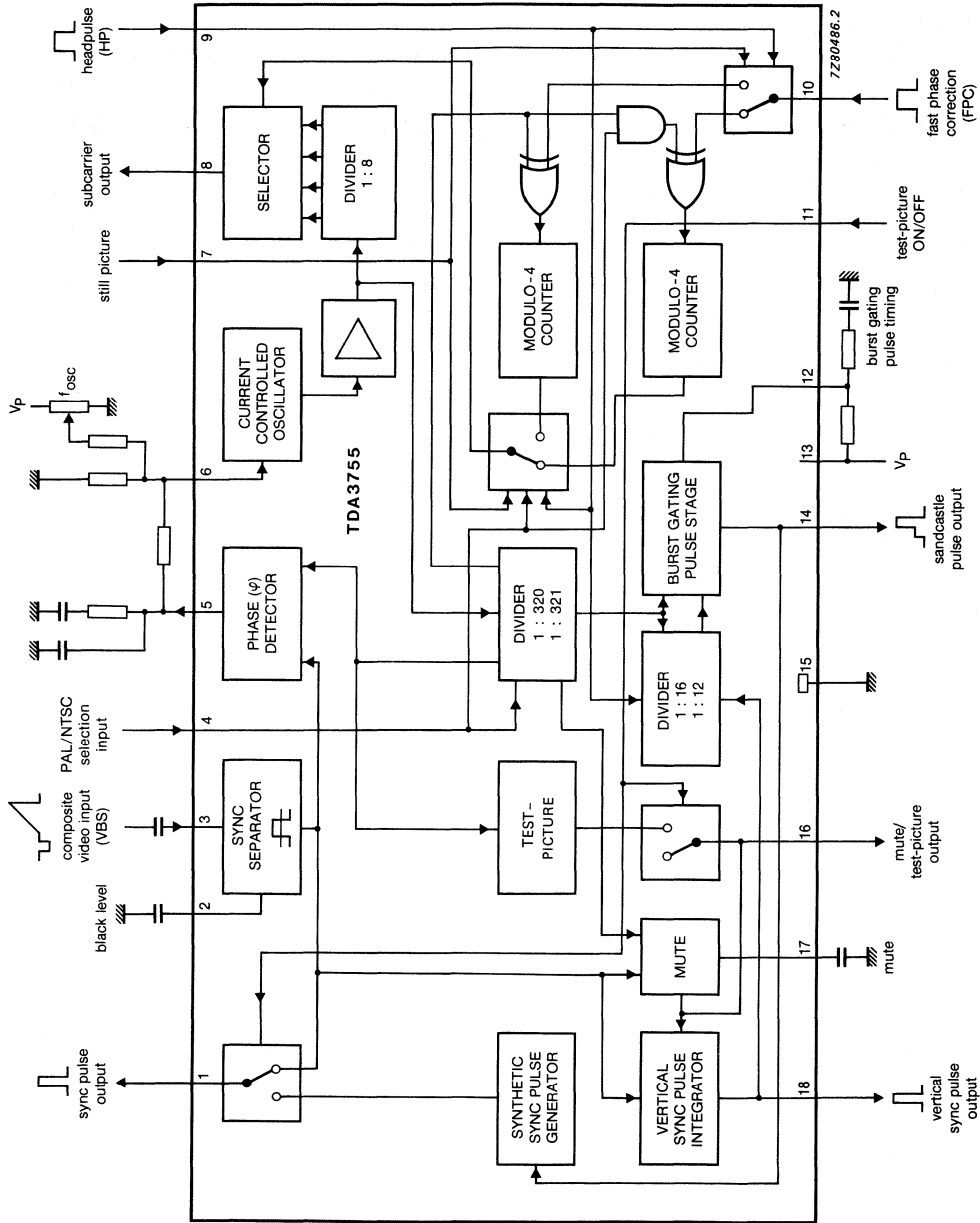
headpulse (HP)
9
7Z80486.2
10
fast phase correction (FPC)
SELECTOR
DIVIDER 1 : 8
8
subcarrier output
11
test-picture ON/OFF
7
still picture
MODULO-4 COUNTER
MODULO-4 COUNTER
burst gating pulse timing
$V_P$
$f_{osc}$
CURRENT CONTROLLED OSCILLATOR
12
6
TDA3755
13
$V_P$
BURST GATING PULSE STAGE
14
sandcastle pulse output
5
PHASE (φ) DETECTOR
DIVIDER 1 : 320 1 : 321
DIVIDER 1 : 16 1 : 12
15
4
PAL/NTSC selection input
3
composite video input (VBS)
SYNC SEPARATOR
TEST-PICTURE
16
mute/ test-picture output
2
black level
MUTE
17
mute
1
sync pulse output
SYNTHETIC SYNC PULSE GENERATOR
VERTICAL SYNC PULSE INTEGRATOR
18
vertical sync pulse output